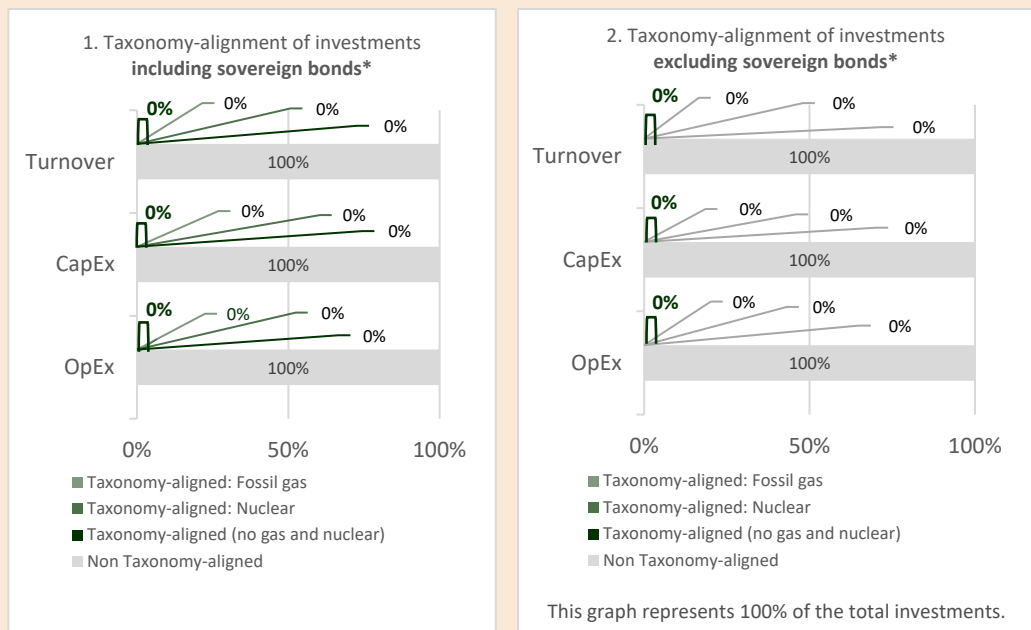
1. Taxonomy-alignment of investments **including sovereign bonds***

0%
0%
0%
0%
Turnover
100%

0%
0%
0%
0%
CapEx
100%

0%
0%
0%
0%
OpEx
100%

0% 50% 100%

Taxonomy-aligned: Fossil gas
Taxonomy-aligned: Nuclear
Taxonomy-aligned (no gas and nuclear)
Non Taxonomy-aligned

2. Taxonomy-alignment of investments **excluding sovereign bonds***

0%
0%
0%
0%
Turnover
100%

0%
0%
0%
0%
CapEx
100%

0%
0%
0%
0%
OpEx
100%

0% 50% 100%

Taxonomy-aligned: Fossil gas
Taxonomy-aligned: Nuclear
Taxonomy-aligned (no gas and nuclear)
Non Taxonomy-aligned

This graph represents 100% of the total investments.